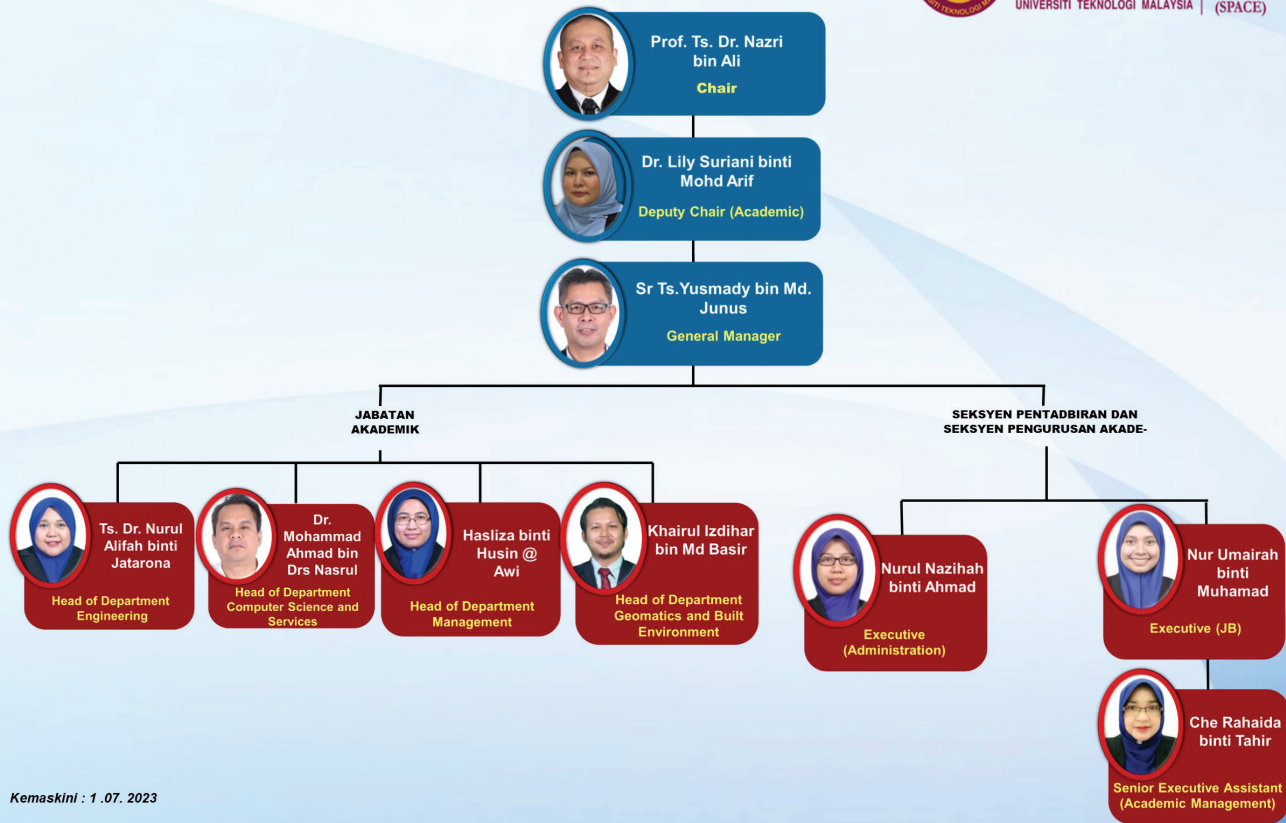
UNIVERSITI TEKNOLOGI MALAYSIA | (SPACE)

Prof. Ts. Dr. Nazri bin Ali
Chair

Dr. Lily Suriani binti Mohd Arif
Deputy Chair (Academic)

Sr Ts.Yusmady bin Md. Junus
General Manager

JABATAN AKADEMIK

SEKSYEN PENTADBIRAN DAN SEKSYEN PENGURUSAN AKADE-

Ts. Dr. Nurul Alifah binti Jatarona
Head of Department Engineering

Dr. Mohammad Ahmad bin Drs Nasrul
Head of Department Computer Science and Services

Hasliza binti Husin @ Awi
Head of Department Management

Khairul Izdihar bin Md Basir
Head of Department Geomatics and Built Environment

Nurul Nazihah binti Ahmad
Executive (Administration)

Nur Umairah binti Muhamad
Executive (JB)

Che Rahaida binti Tahir
Senior Executive Assistant (Academic Management)

Kemaskini : 1 .07. 2023